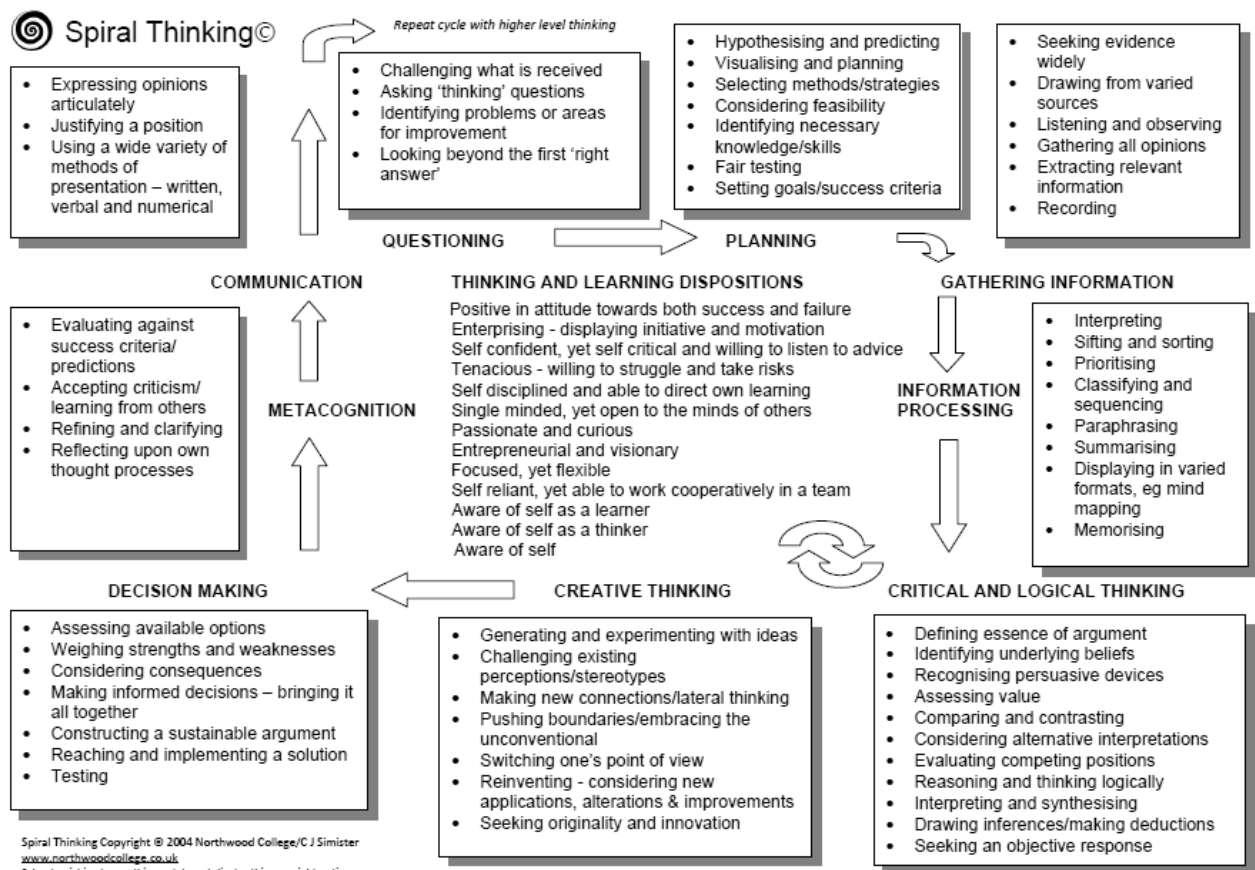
Spiral Thinking©

Repeat cycle with higher level thinking

- Expressing opinions articulately
- Justifying a position
- Using a wide variety of methods of presentation – written, verbal and numerical

- Challenging what is received
- Asking 'thinking' questions
- Identifying problems or areas for improvement
- Looking beyond the first 'right answer'

- Hypothesising and predicting
- Visualising and planning
- Selecting methods/strategies
- Considering feasibility
- Identifying necessary knowledge/skills
- Fair testing
- Setting goals/success criteria

- Seeking evidence widely
- Drawing from varied sources
- Listening and observing
- Gathering all opinions
- Extracting relevant information
- Recording

QUESTIONING

PLANNING

COMMUNICATION

THINKING AND LEARNING DISPOSITIONS

Positive in attitude towards both success and failure
Enterprising - displaying initiative and motivation
Self confident, yet self critical and willing to listen to advice
Tenacious - willing to struggle and take risks
Self disciplined and able to direct own learning
Single minded, yet open to the minds of others
Passionate and curious
Entrepreneurial and visionary
Focused, yet flexible
Self reliant, yet able to work cooperatively in a team
Aware of self as a learner
Aware of self as a thinker
Aware of self

GATHERING INFORMATION

- Evaluating against success criteria/ predictions
- Accepting criticism/ learning from others
- Refining and clarifying
- Reflecting upon own thought processes

METACOGNITION

INFORMATION PROCESSING

- Interpreting
- Sifting and sorting
- Prioritising
- Classifying and sequencing
- Paraphrasing
- Summarising
- Displaying in varied formats, eg mind mapping
- Memorising

DECISION MAKING

CREATIVE THINKING

CRITICAL AND LOGICAL THINKING

- Assessing available options
- Weighing strengths and weaknesses
- Considering consequences
- Making informed decisions – bringing it all together
- Constructing a sustainable argument
- Reaching and implementing a solution
- Testing

- Generating and experimenting with ideas
- Challenging existing perceptions/stereotypes
- Making new connections/lateral thinking
- Pushing boundaries/embracing the unconventional
- Switching one's point of view
- Reinventing - considering new applications, alterations & improvements
- Seeking originality and innovation

- Defining essence of argument
- Identifying underlying beliefs
- Recognising persuasive devices
- Assessing value
- Comparing and contrasting
- Considering alternative interpretations
- Evaluating competing positions
- Reasoning and thinking logically
- Interpreting and synthesising
- Drawing inferences/making deductions
- Seeking an objective response

Spiral Thinking Copyright © 2004 Northwood College/C J Simister
www.northwoodcollege.co.uk
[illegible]